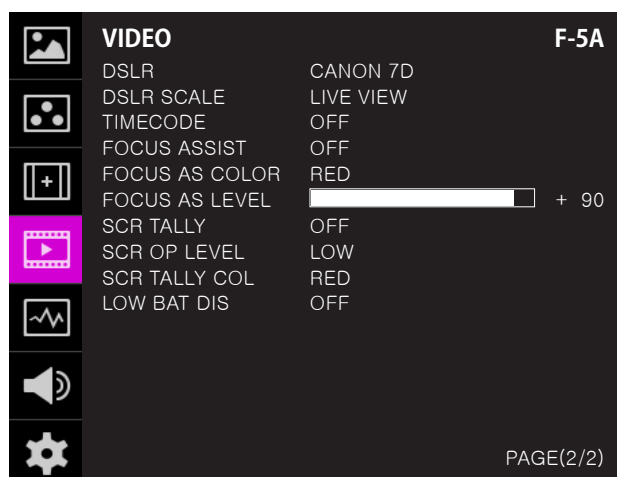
VIDEO F-5A

| | |
|---|---|
| DSLR | CANON 7D |
| DSLR SCALE | LIVE VIEW |
| TIMECODE | OFF |
| FOCUS ASSIST | OFF |
| FOCUS AS COLOR | RED |
| FOCUS AS LEVEL | + 90 |
| SCR TALLY | OFF |
| SCR OP LEVEL | LOW |
| SCR TALLY COL | RED |
| LOW BAT DIS | OFF |

PAGE(2/2)